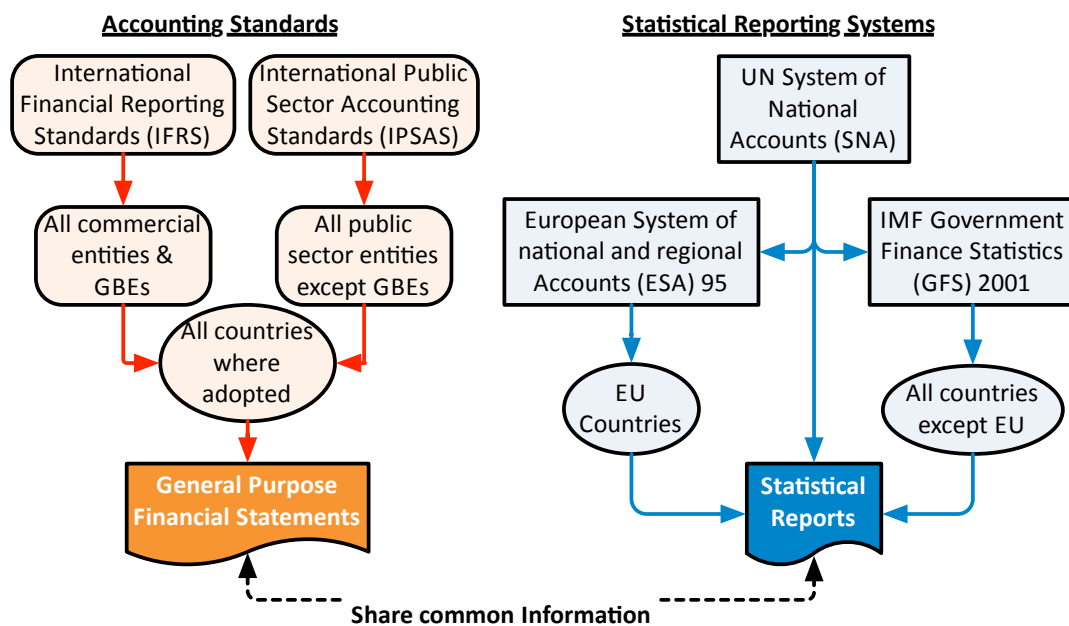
Accounting Standards

International Financial Reporting Standards (IFRS)

International Public Sector Accounting Standards (IPSAS)

All commercial entities & GBEs

All public sector entities except GBEs

All countries where adopted

General Purpose Financial Statements

Statistical Reporting Systems

UN System of National Accounts (SNA)

European System of national and regional Accounts (ESA) 95

IMF Government Finance Statistics (GFS) 2001

EU Countries

All countries except EU

Statistical Reports

Share common Information